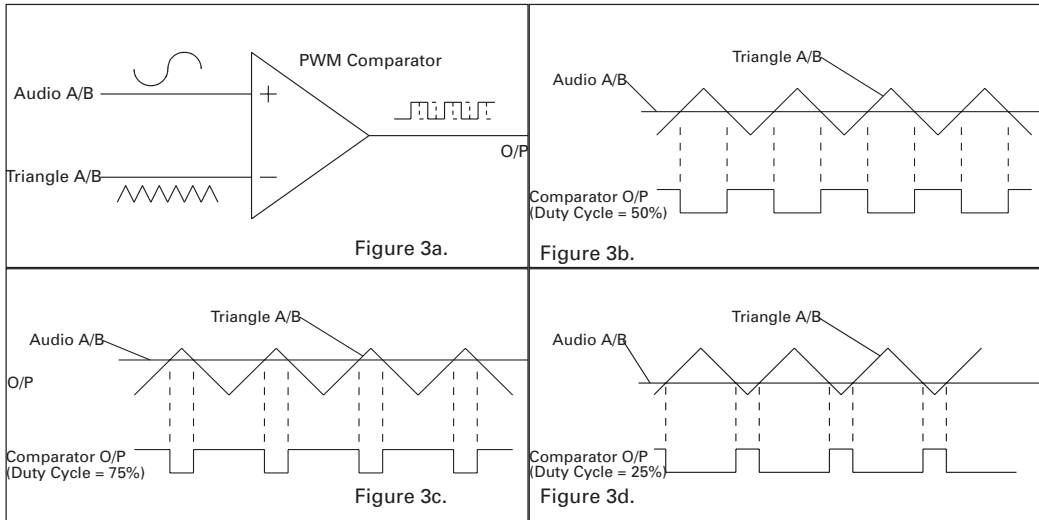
PWM Comparator

Audio A/B

+

Triangle A/B

−

O/P

Figure 3a.

Triangle A/B

Audio A/B

Comparator O/P
(Duty Cycle = 50%)

Figure 3b.

Triangle A/B

Audio A/B

O/P

Comparator O/P
(Duty Cycle = 75%)

Figure 3c.

Triangle A/B

Audio A/B

Comparator O/P
(Duty Cycle = 25%)

Figure 3d.